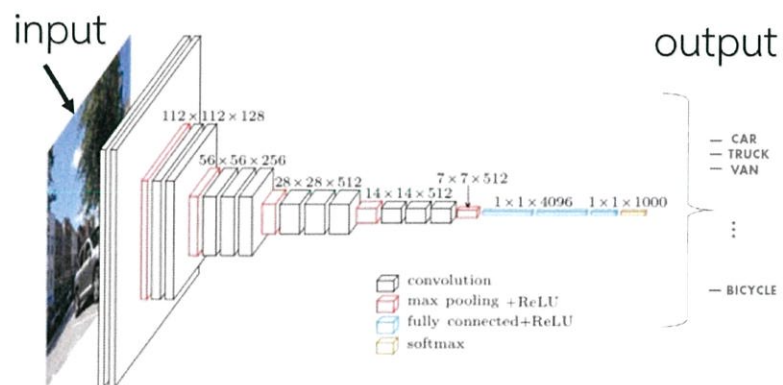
input

output

$112 \times 112 \times 128$

$56 \times 56 \times 256$

$28 \times 28 \times 512$

$14 \times 14 \times 512$

$7 \times 7 \times 512$

$1 \times 1 \times 4096$

$1 \times 1 \times 1000$

— CAR
— TRUCK
— VAN
⋮
— BICYCLE

convolution
max pooling +ReLU
fully connected+ReLU
softmax